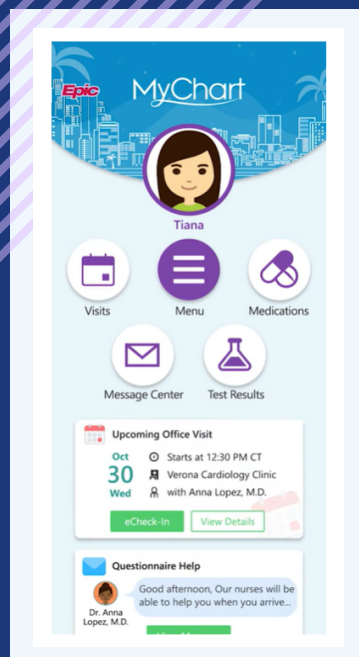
Epic MyChart

Tiana

Visits

Menu

Medications

Message Center

Test Results

Upcoming Office Visit

Oct 30 Wed

Starts at 12:30 PM CT

Verona Cardiology Clinic

with Anna Lopez, M.D.

eCheck-In

View Details

Questionnaire Help

Dr. Anna Lopez, M.D.

Good afternoon, Our nurses will be able to help you when you arrive...

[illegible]